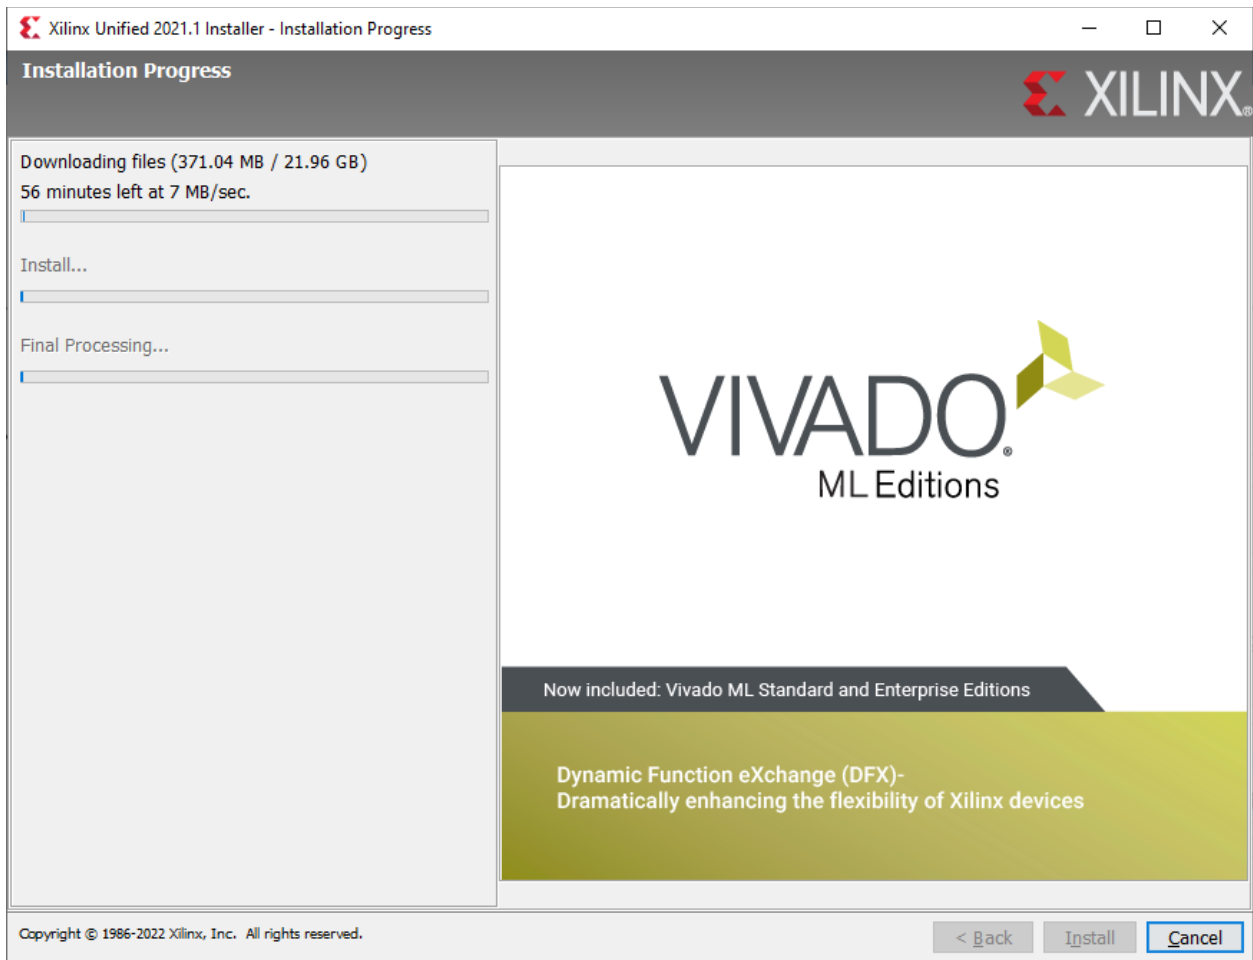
Xilinx Unified 2021.1 Installer - Installation Progress

Installation Progress

XILINX

Downloading files (371.04 MB / 21.96 GB)
56 minutes left at 7 MB/sec.

Install...

Final Processing...

VIVADO
ML Editions

Now included: Vivado ML Standard and Enterprise Editions

Dynamic Function eXchange (DFX)-
Dramatically enhancing the flexibility of Xilinx devices

Copyright © 1986-2022 Xilinx, Inc. All rights reserved.

< Back Install Cancel